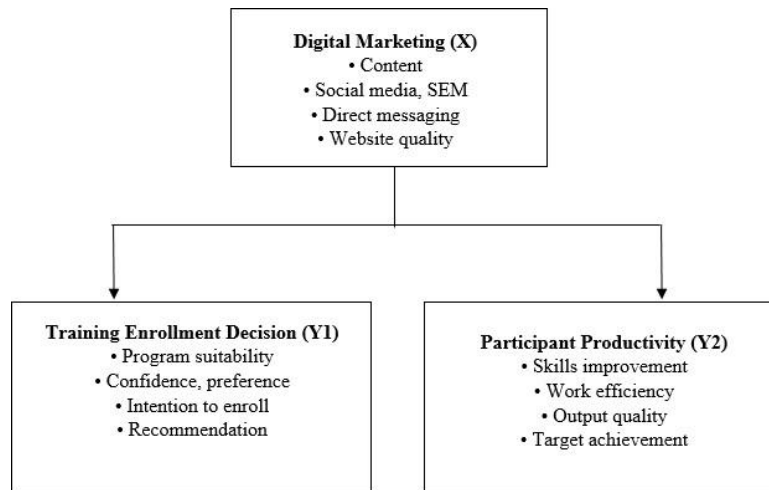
Digital Marketing (X)
• Content
• Social media, SEM
• Direct messaging
• Website quality

Training Enrollment Decision (Y1)
• Program suitability
• Confidence, preference
• Intention to enroll
• Recommendation

Participant Productivity (Y2)
• Skills improvement
• Work efficiency
• Output quality
• Target achievement